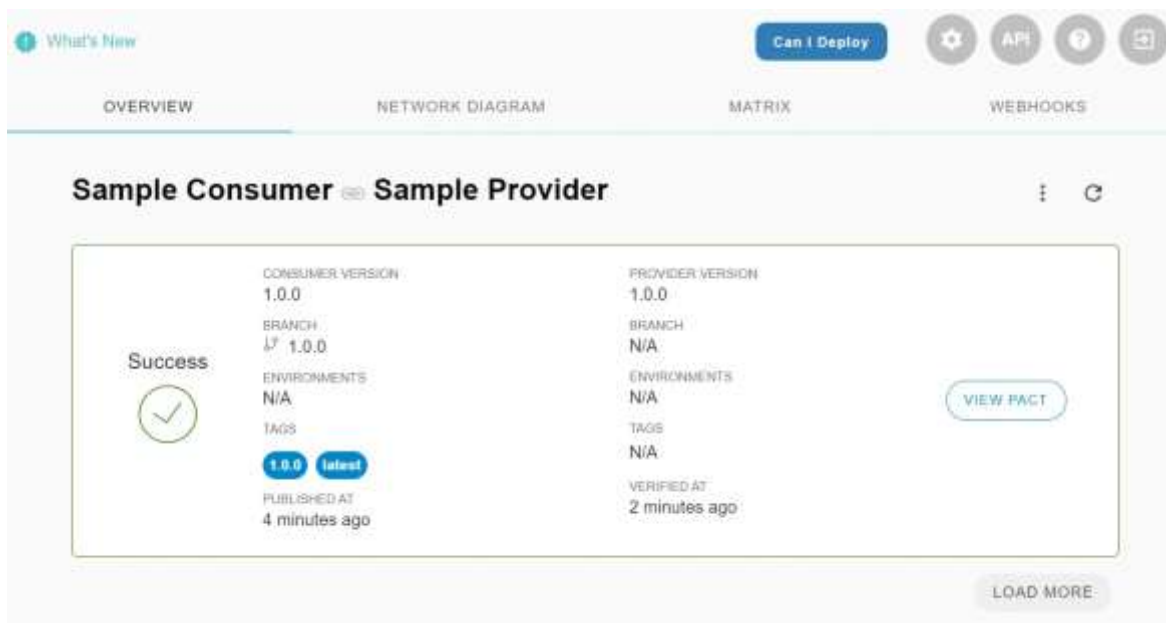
What's New

Can I Deploy

API

OVERVIEW

NETWORK DIAGRAM

MATRIX

WEBHOOKS

Sample Consumer Sample Provider

Success

CONSUMER VERSION
1.0.0
BRANCH
1.0.0
ENVIRONMENTS
N/A
TAGS
1.0.0 latest
PUBLISHED AT
4 minutes ago

PROVIDER VERSION
1.0.0
BRANCH
N/A
ENVIRONMENTS
N/A
TAGS
N/A
VERIFIED AT
2 minutes ago

VIEW PACT

LOAD MORE